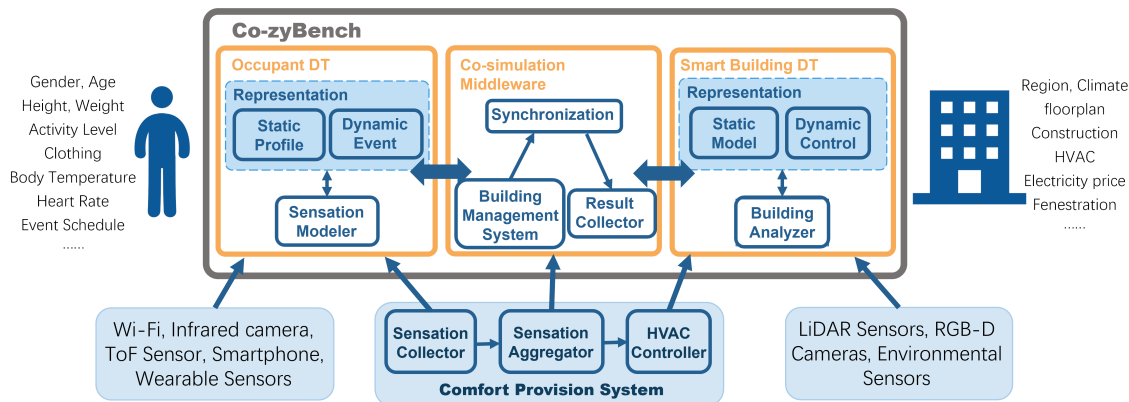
Co-zyBench

Gender, Age
Height, Weight
Activity Level
Clothing
Body Temperature
Heart Rate
Event Schedule
......

Occupant DT

Representation

Static Profile

Dynamic Event

Sensation Modeler

Co-simulation Middleware

Synchronization

Building Management System

Result Collector

Smart Building DT

Representation

Static Model

Dynamic Control

Building Analyzer

Region, Climate
floorplan
Construction
HVAC
Electricity price
Fenestration
......

Wi-Fi, Infrared camera, ToF Sensor, Smartphone, Wearable Sensors

Sensation Collector

Sensation Aggregator

HVAC Controller

Comfort Provision System

LiDAR Sensors, RGB-D Cameras, Environmental Sensors